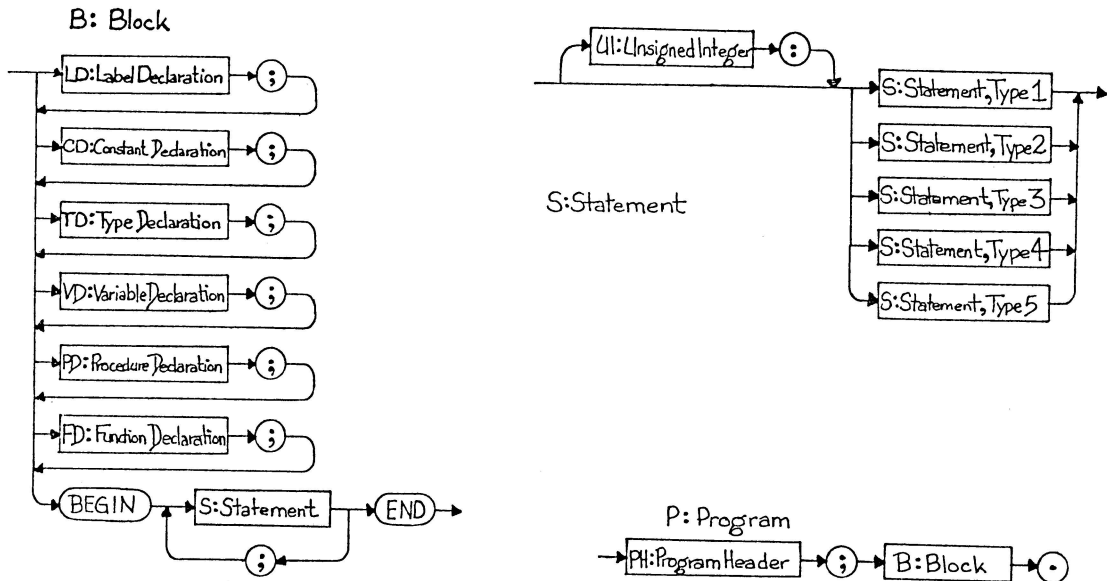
B: Block

LD: Label Declaration
;
CD: Constant Declaration
;
TD: Type Declaration
;
VD: Variable Declaration
;
PD: Procedure Declaration
;
FD: Function Declaration
;
BEGIN
S: Statement
END
;

UI: Unsigned Integer
:
S: Statement, Type 1
S: Statement, Type 2
S: Statement, Type 3
S: Statement, Type 4
S: Statement, Type 5

S: Statement

P: Program

PH: Program Header
;
B: Block
.